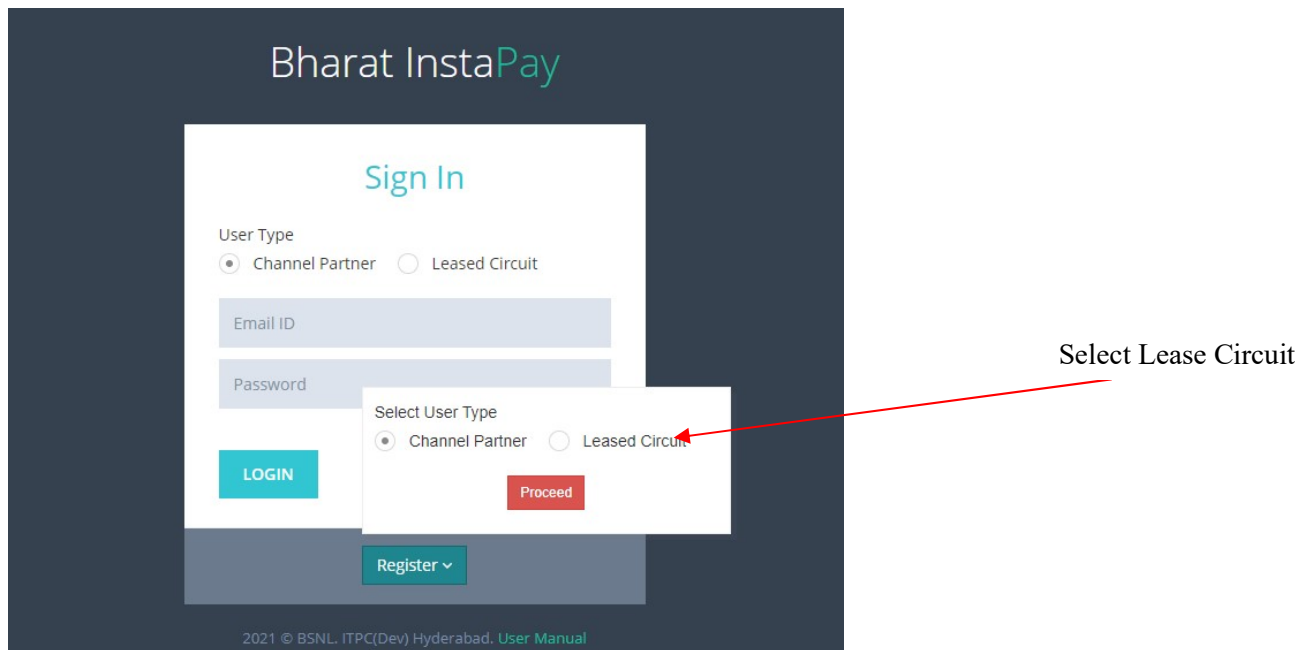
Bharat InstaPay

Sign In

User Type
Channel Partner Leased Circuit

Email ID

Password

Select User Type
Channel Partner Leased Circuit

Proceed

LOGIN

Register

2021 © BSNL. ITPC(Dev) Hyderabad. User Manual

Select Lease Circuit